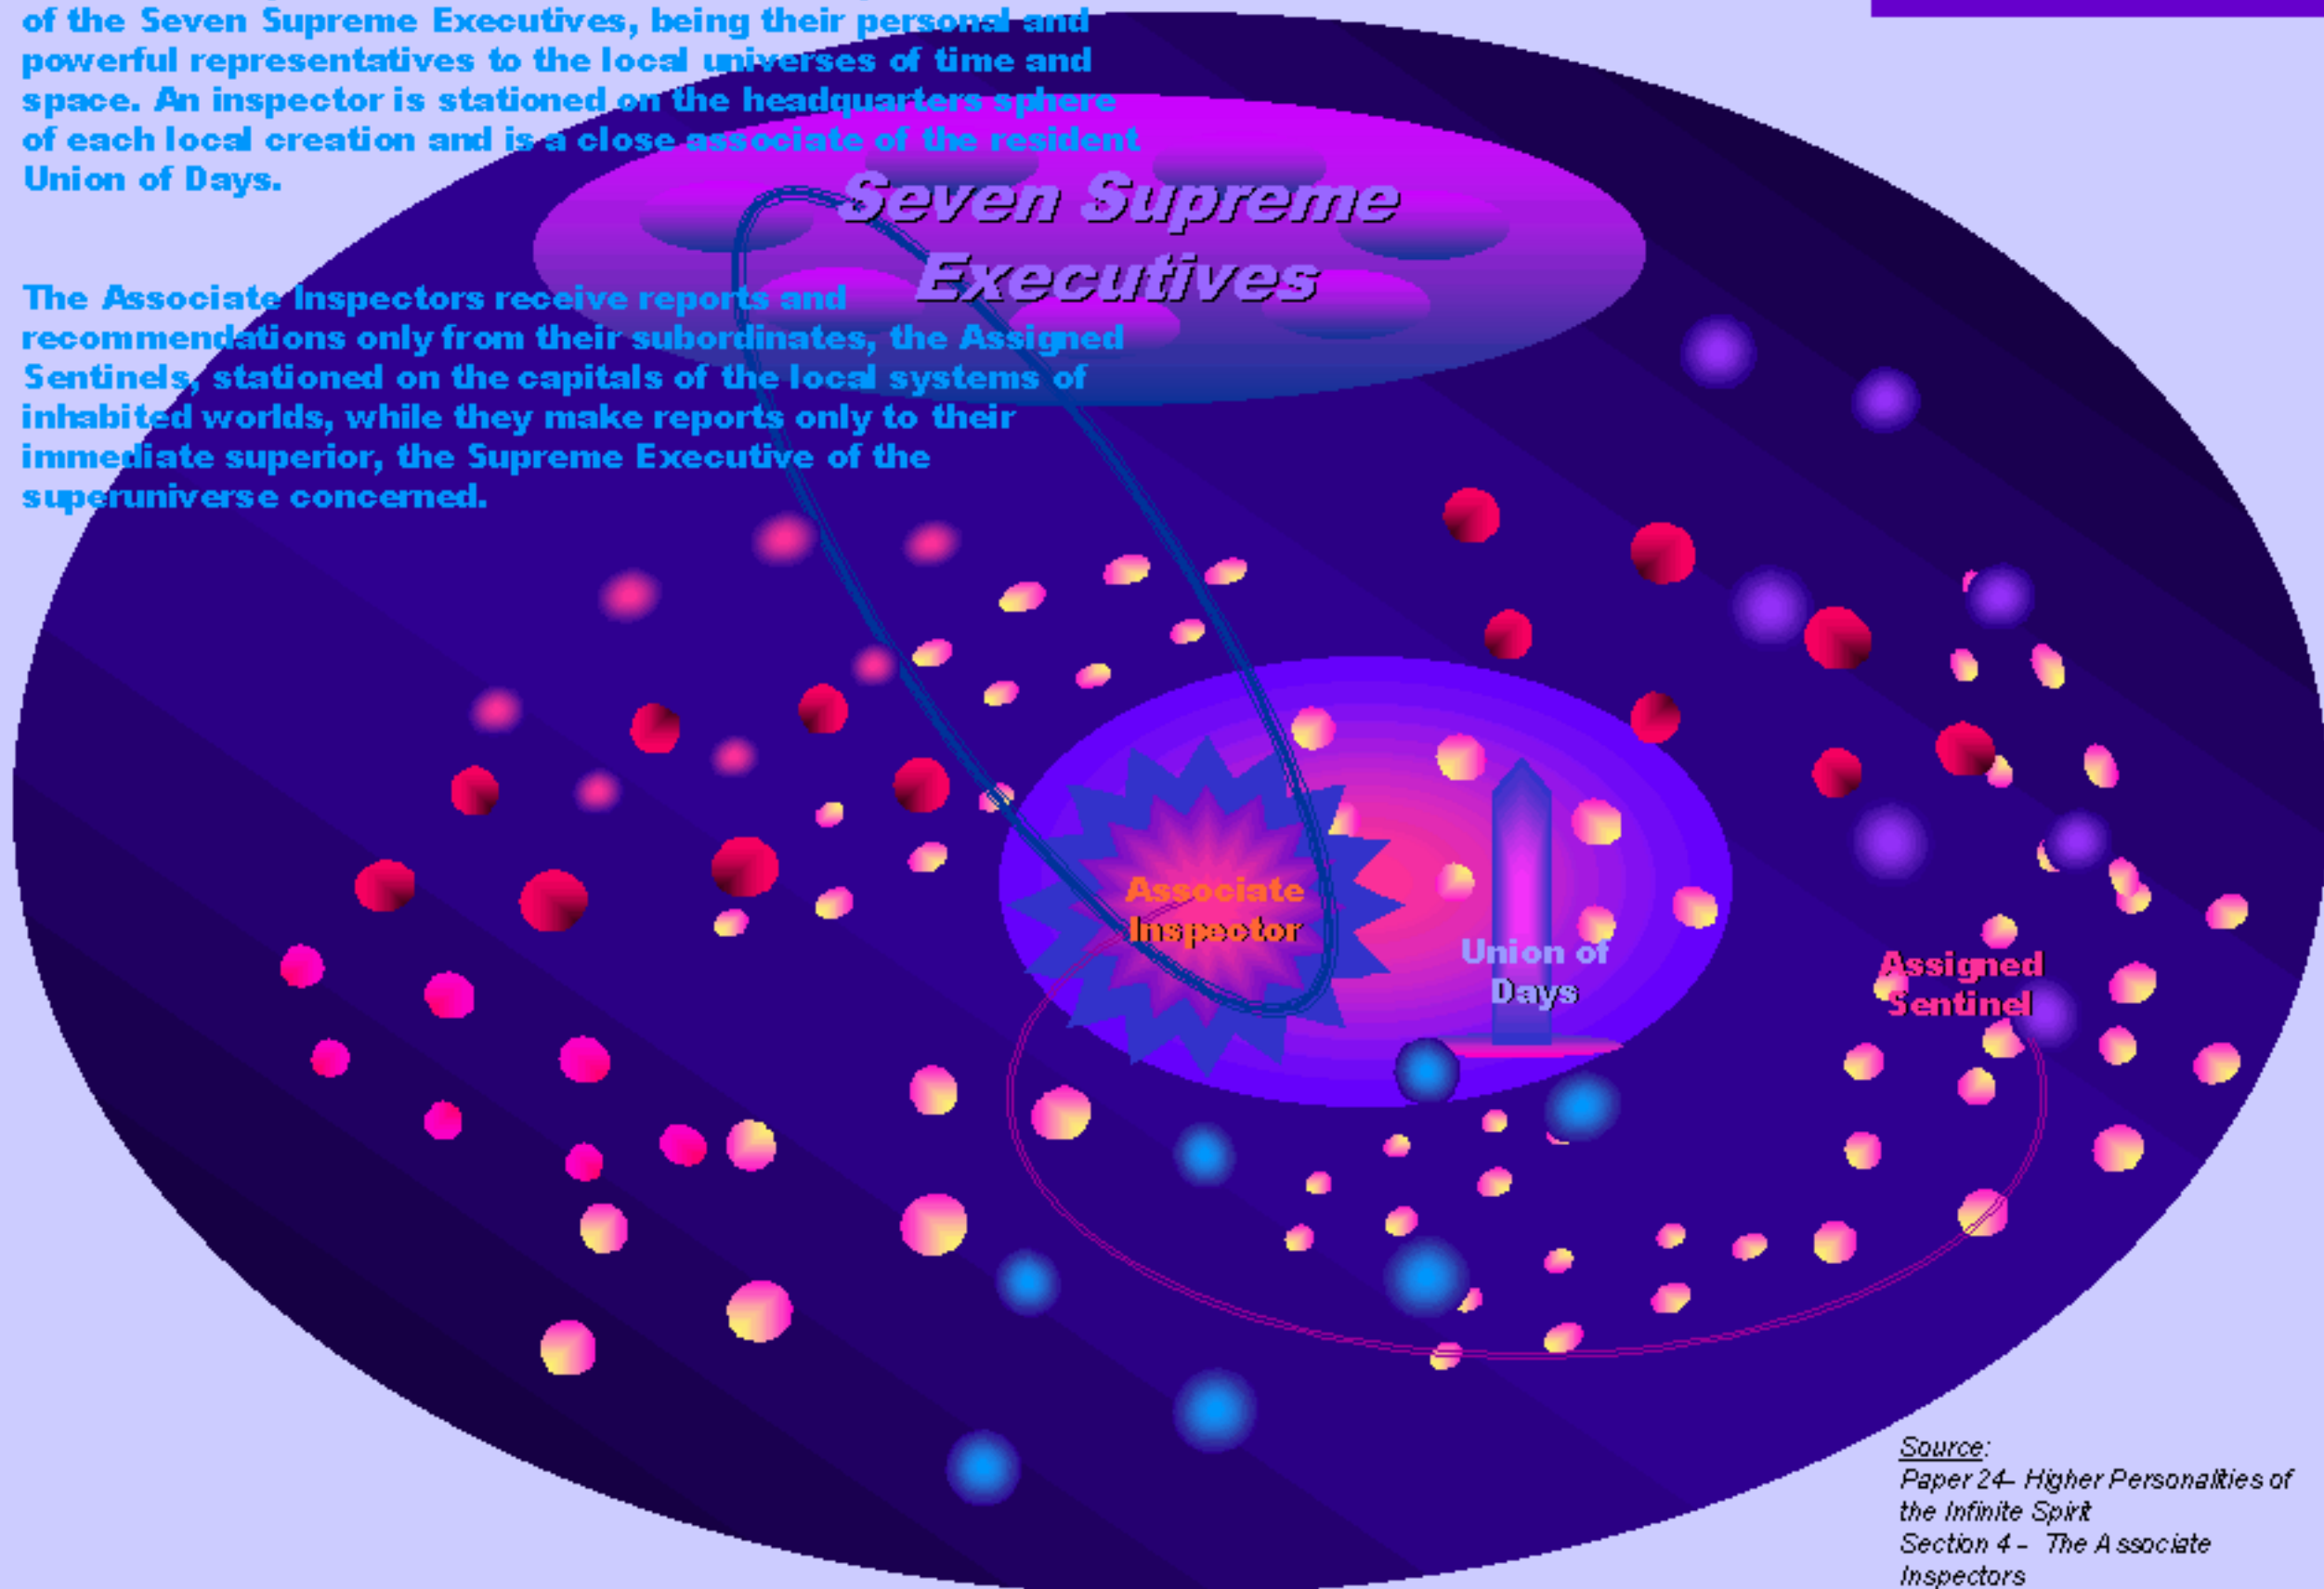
of the Seven Supreme Executives, being their personal and powerful representatives to the local universes of time and space. An inspector is stationed on the headquarters sphere of each local creation and is a close associate of the resident Union of Days.

The Associate Inspectors receive reports and recommendations only from their subordinates, the Assigned Sentinels, stationed on the capitals of the local systems of inhabited worlds, while they make reports only to their immediate superior, the Supreme Executive of the superuniverse concerned.

Seven Supreme Executives

Associate Inspector

Union of Days

Assigned Sentinel

Source:
Paper 24- Higher Personalities of the Infinite Spirit
Section 4 - The Associate Inspectors